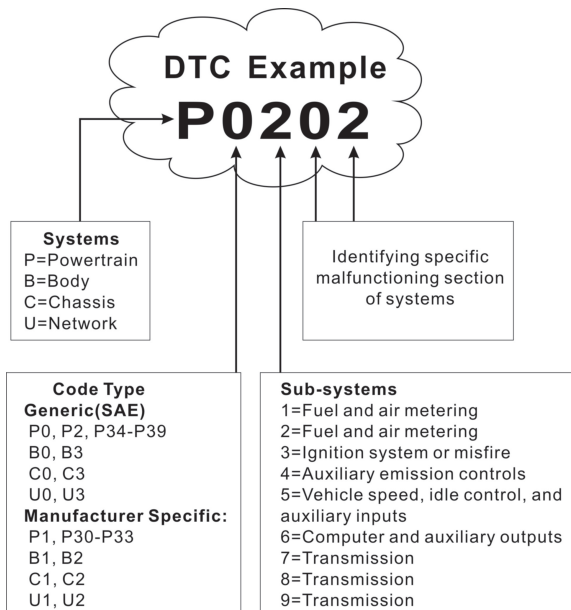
DTC Example
P0202

Systems
P=Powertrain
B=Body
C=Chassis
U=Network

Identifying specific malfunctioning section of systems

Code Type
Generic(SAE)
P0, P2, P34-P39
B0, B3
C0, C3
U0, U3
Manufacturer Specific:
P1, P30-P33
B1, B2
C1, C2
U1, U2

Sub-systems
1=Fuel and air metering
2=Fuel and air metering
3=Ignition system or misfire
4=Auxiliary emission controls
5=Vehicle speed, idle control, and auxiliary inputs
6=Computer and auxiliary outputs
7=Transmission
8=Transmission
9=Transmission